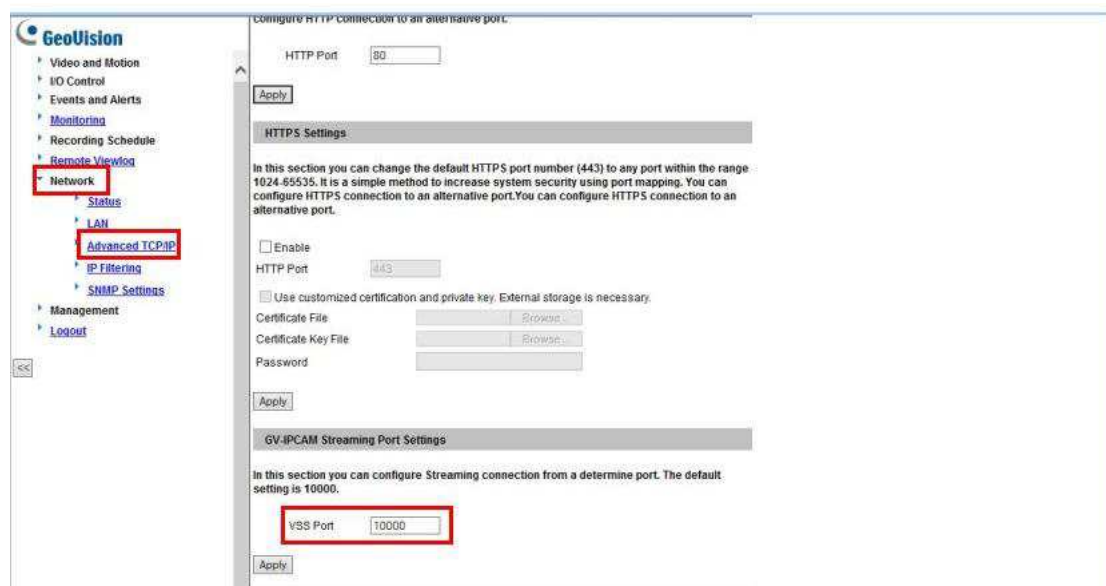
GeoVision
Video and Motion
I/O Control
Events and Alerts
Monitoring
Recording Schedule
Remote Viewlog
Network
Status
LAN
Advanced TCP/IP
IP Filtering
SNMP Settings
Management
Logout
<<

configure HTTP connection to an alternative port.

HTTP Port 80

Apply

HTTPS Settings

In this section you can change the default HTTPS port number (443) to any port within the range 1024-65535. It is a simple method to increase system security using port mapping. You can configure HTTPS connection to an alternative port.You can configure HTTPS connection to an alternative port.

Enable
HTTP Port 443

Use customized certification and private key. External storage is necessary.
Certificate File Browse...
Certificate Key File Browse...
Password

Apply

GV-IPCAM Streaming Port Settings

In this section you can configure Streaming connection from a determine port. The default setting is 10000.

VSS Port 10000

Apply